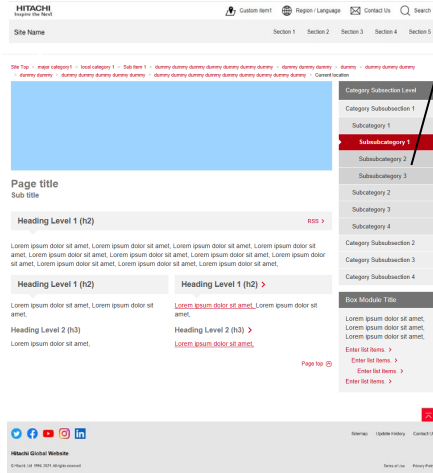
HITACHI
Inspire the Next

Custom item1 Region / Language Contact Us Search

Site Name

Section 1 Section 2 Section 3 Section 4 Section 5

Site Top > major category1 > local category 1 > Sub Item 1 > dummy dummy dummy dummy dummy dummy > dummy dummy dummy > dummy dummy dummy > dummy dummy > dummy dummy dummy dummy > dummy dummy dummy dummy dummy dummy dummy dummy > Current location

Page title
Sub title

Heading Level 1 (h2)

RSS >

Lorem ipsum dolor sit amet, Lorem ipsum dolor sit amet, Lorem ipsum dolor sit amet, Lorem ipsum dolor sit amet, Lorem ipsum dolor sit amet, Lorem ipsum dolor sit amet, Lorem ipsum dolor sit amet, Lorem ipsum dolor sit amet, Lorem ipsum dolor sit amet, Lorem ipsum dolor sit amet,

Heading Level 1 (h2)

Lorem ipsum dolor sit amet, Lorem ipsum dolor sit amet,

Heading Level 2 (h3)

Lorem ipsum dolor sit amet,

Heading Level 1 (h2) >

Lorem ipsum dolor sit amet, Lorem ipsum dolor sit amet,

Heading Level 2 (h3) >

Lorem ipsum dolor sit amet,

Page top

Category Subsection Level
Category Subsubsection 1
Subcategory 1
Subsubcategory 1
Subsubcategory 2
Subsubcategory 3
Subcategory 2
Subcategory 3
Subcategory 4
Category Subsubsection 2
Category Subsubsection 3
Category Subsubsection 4

Box Module Title

Lorem ipsum dolor sit amet, Lorem ipsum dolor sit amet, Lorem ipsum dolor sit amet,
Enter list items >
Enter list items >
Enter list items >
Enter list items >

Sitemap Update History Contact Us

Hitachi Global Website

© Hitachi, Ltd. 1994, 2021. All rights reserved.

Terms of Use Privacy Policy